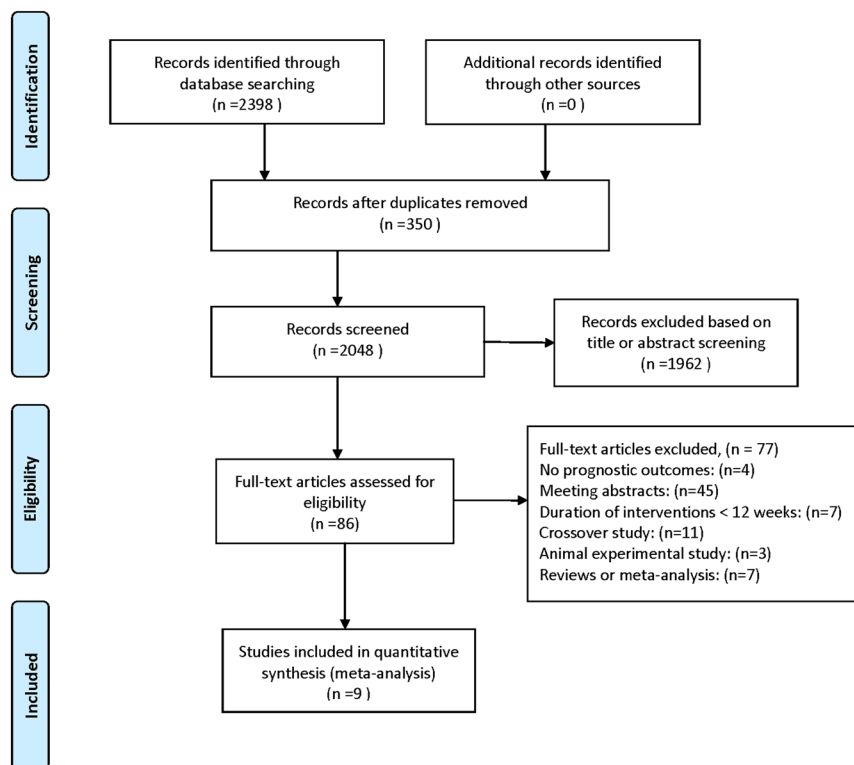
Identification

Records identified through database searching (n =2398 )

Additional records identified through other sources (n =0 )

Records after duplicates removed (n =350 )

Screening

Records screened (n =2048 )

Records excluded based on title or abstract screening (n =1962 )

Eligibility

Full-text articles assessed for eligibility (n =86)

Full-text articles excluded, (n = 77)
No prognostic outcomes: (n=4)
Meeting abstracts: (n=45)
Duration of interventions < 12 weeks: (n=7)
Crossover study: (n=11)
Animal experimental study: (n=3)
Reviews or meta-analysis: (n=7)

Included

Studies included in quantitative synthesis (meta-analysis) (n =9 )